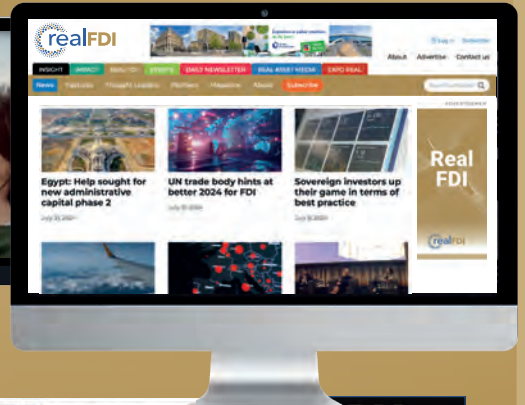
realFDI

Log in Subscribe

About Advertise Contact us

INSIGHT IMPACT ANALYTICS STATS DAILY NEWSLETTER REAL ASSET MEDIA EXPO REAL

News Features Thought Leaders Platform Magazine About Subscribe

ADVERTISEMENT

Egypt: Help sought for new administrative capital phase 2

July 31, 2024

UN trade body hints at better 2024 for FDI

July 31, 2024

Sovereign investors up their game in terms of best practice

July 31, 2024

Real FDI

realFDI